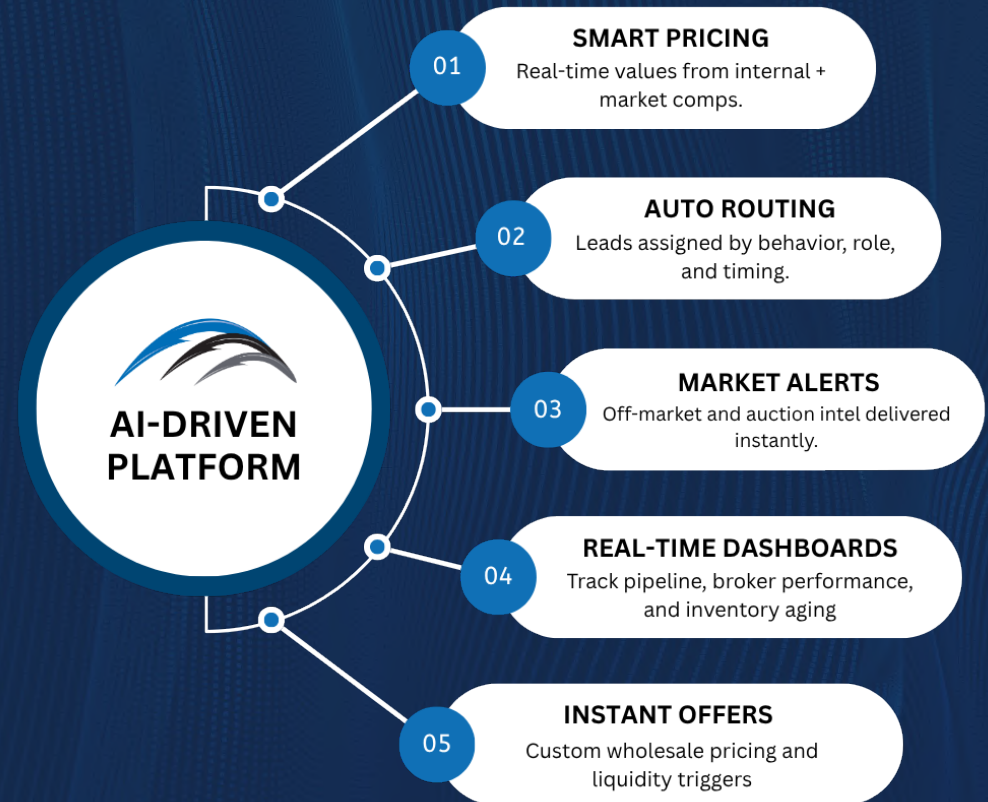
AI-DRIVEN PLATFORM

01
SMART PRICING
Real-time values from internal + market comps.

02
AUTO ROUTING
Leads assigned by behavior, role, and timing.

03
MARKET ALERTS
Off-market and auction intel delivered instantly.

04
REAL-TIME DASHBOARDS
Track pipeline, broker performance, and inventory aging

05
INSTANT OFFERS
Custom wholesale pricing and liquidity triggers